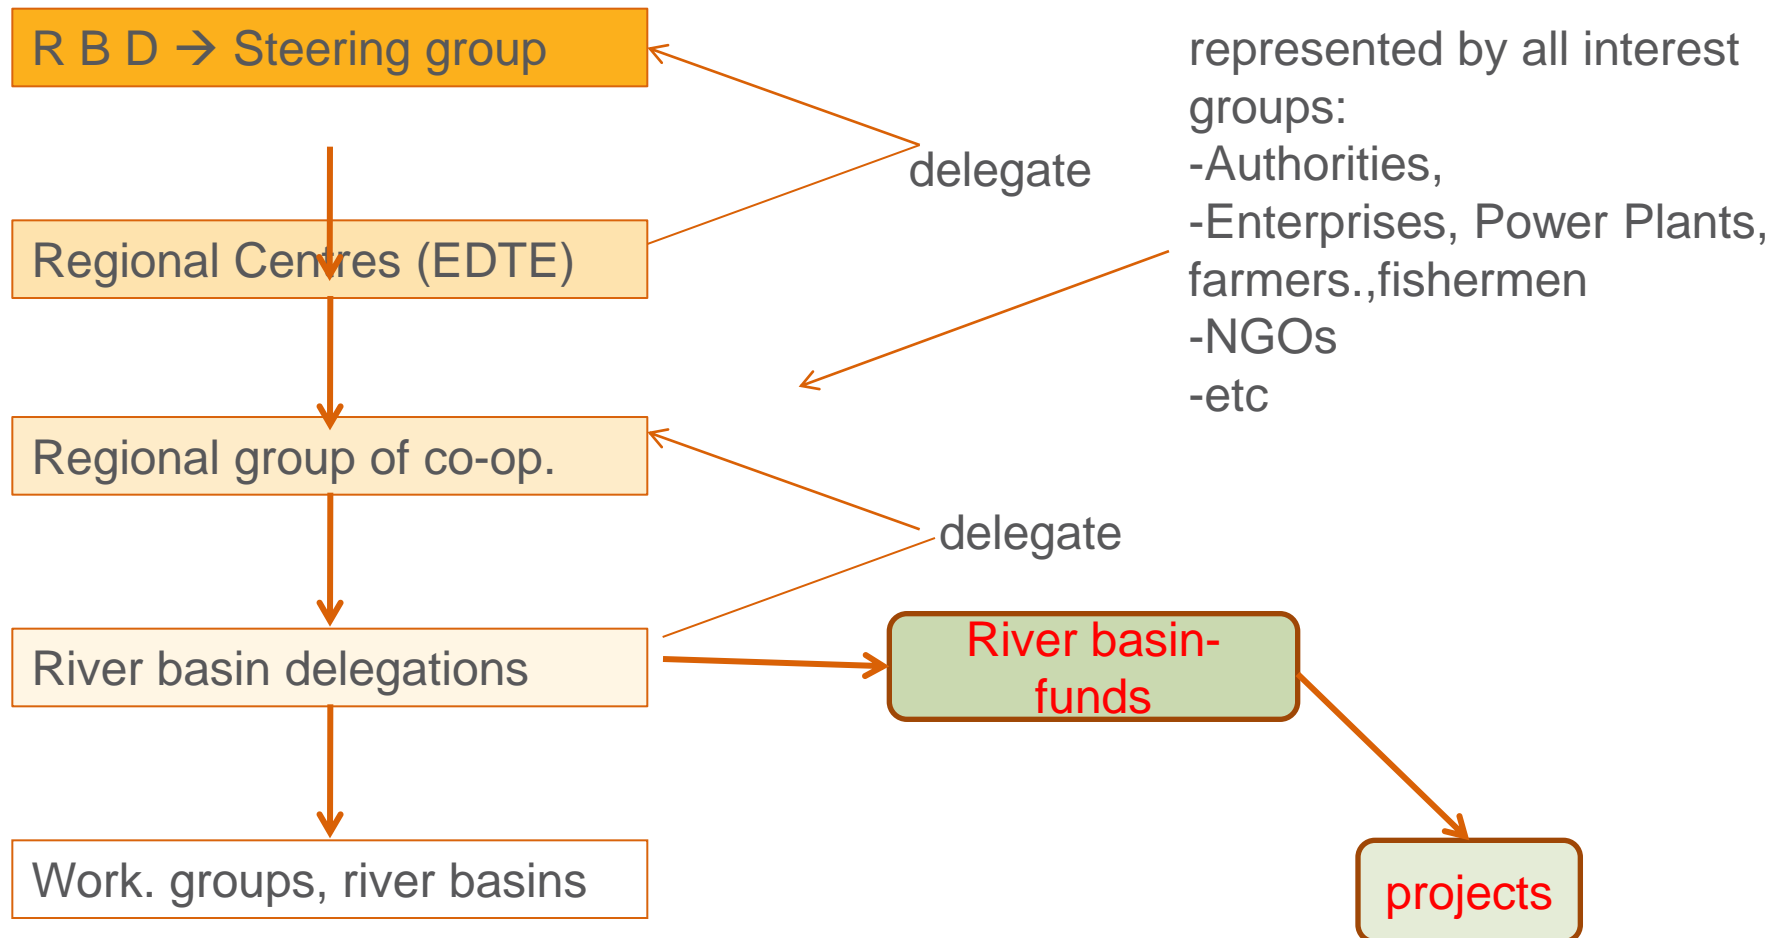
R B D → Steering group

delegate

represented by all interest groups:
-Authorities,
-Enterprises, Power Plants, farmers.,fishermen
-NGOs
-etc

Regional Centres (EDTE)

Regional group of co-op.

delegate

River basin delegations

River basin-funds

Work. groups, river basins

projects